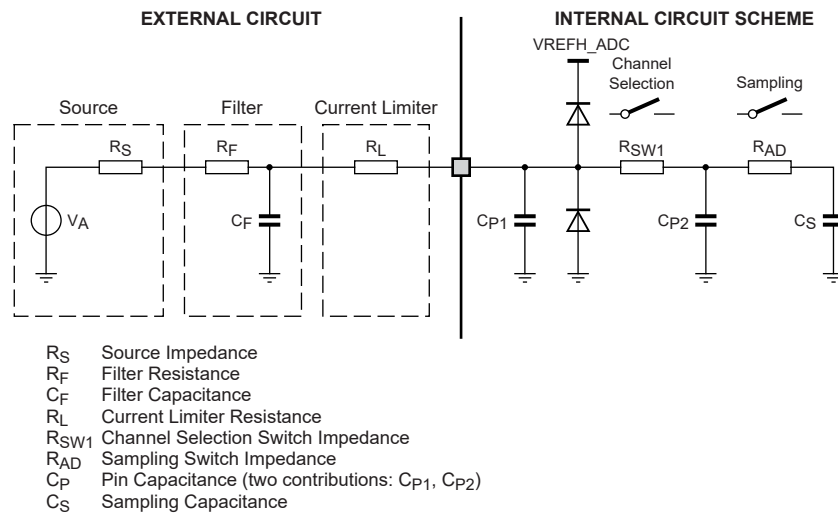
EXTERNAL CIRCUIT

INTERNAL CIRCUIT SCHEME

VREFH_ADC

Channel Selection

Sampling

Source

Filter

Current Limiter

$R_S$

$R_F$

$R_L$

$R_{SW1}$

$R_{AD}$

$V_A$

$C_F$

$C_{P1}$

$C_{P2}$

$C_S$

$R_S$ Source Impedance
$R_F$ Filter Resistance
$C_F$ Filter Capacitance
$R_L$ Current Limiter Resistance
$R_{SW1}$ Channel Selection Switch Impedance
$R_{AD}$ Sampling Switch Impedance
$C_P$ Pin Capacitance (two contributions: $C_{P1}$, $C_{P2}$)
$C_S$ Sampling Capacitance